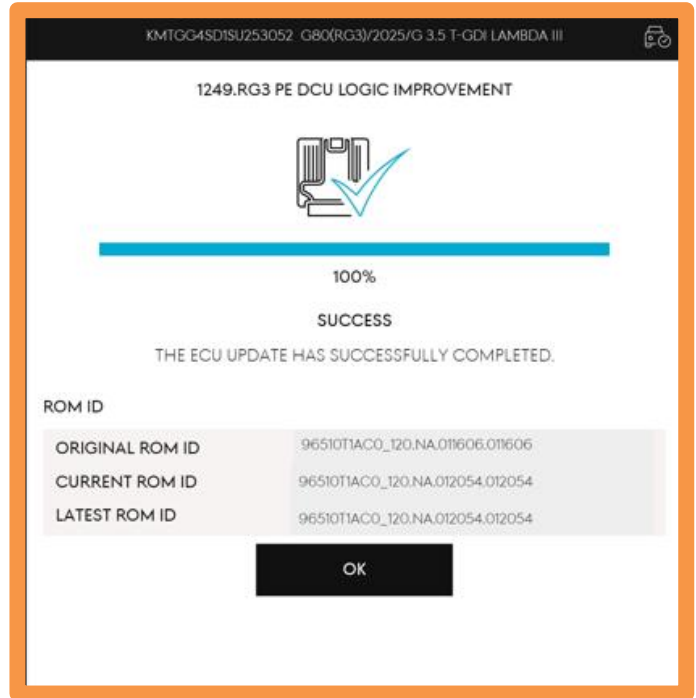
KMTGG4SD1SU253052 G80(RG3)/2025/G 3.5 T-GDI LAMBDA III

1249.RG3 PE DCU LOGIC IMPROVEMENT

100%

SUCCESS

THE ECU UPDATE HAS SUCCESSFULLY COMPLETED.

ROM ID

| ORIGINAL ROM ID | 96510T1AC0_120.NA.011606.011606 |
|---|---|
| CURRENT ROM ID | 96510T1AC0_120.NA.012054.012054 |
| LATEST ROM ID | 96510T1AC0_120.NA.012054.012054 |

OK